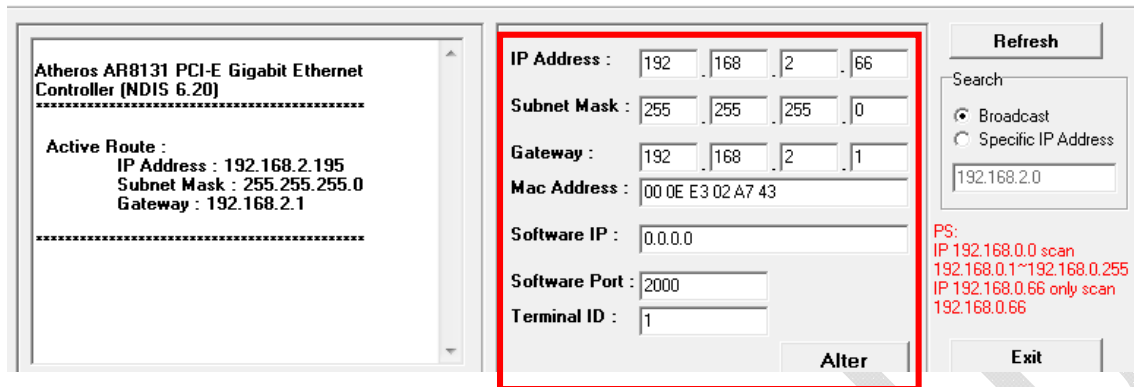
Atheros AR8131 PCI-E Gigabit Ethernet Controller (NDIS 6.20)
********************************************

Active Route :
IP Address : 192.168.2.195
Subnet Mask : 255.255.255.0
Gateway : 192.168.2.1

********************************************

IP Address : 192 . 168 . 2 . 66

Subnet Mask : 255 . 255 . 255 . 0

Gateway : 192 . 168 . 2 . 1

Mac Address : 00 0E E3 02 A7 43

Software IP : 0.0.0.0

Software Port : 2000

Terminal ID : 1

Alter

Refresh

Search

Broadcast

Specific IP Address

192.168.2.0

PS:
IP 192.168.0.0 scan 192.168.0.1~192.168.0.255
IP 192.168.0.66 only scan 192.168.0.66

Exit